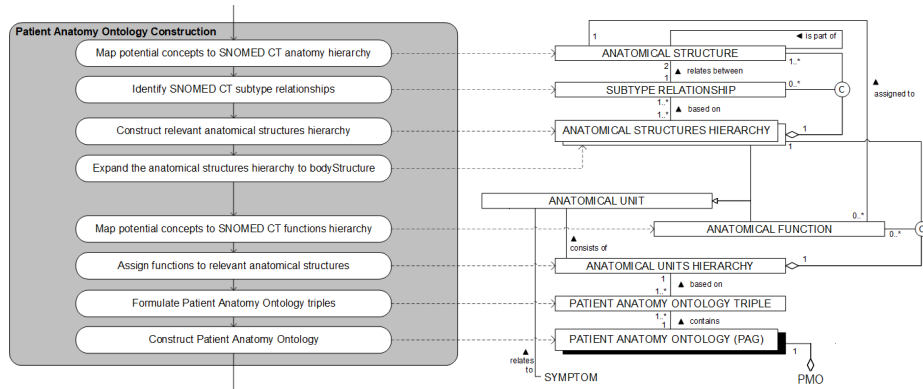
Patient Anatomy Ontology Construction

Map potential concepts to SNOMED CT anatomy hierarchy

Identify SNOMED CT subtype relationships

Construct relevant anatomical structures hierarchy

Expand the anatomical structures hierarchy to bodyStructure

Map potential concepts to SNOMED CT functions hierarchy

Assign functions to relevant anatomical structures

Formulate Patient Anatomy Ontology triples

Construct Patient Anatomy Ontology

ANATOMICAL STRUCTURE

◄ is part of

1

1..*

2

▲ relates between

1

SUBTYPE RELATIONSHIP

0..*

C

▲ assigned to

1..*

▲ based on

1..*

ANATOMICAL STRUCTURES HIERARCHY

1

1

ANATOMICAL UNIT

0..*

ANATOMICAL FUNCTION

0..*

C

▲ consists of

ANATOMICAL UNITS HIERARCHY

1

1

▲ based on

1..*

PATIENT ANATOMY ONTOLOGY TRIPLE

1..*

▲ contains

1

PATIENT ANATOMY ONTOLOGY (PAG)

1

▲ relates to

SYMPTOM

PMO